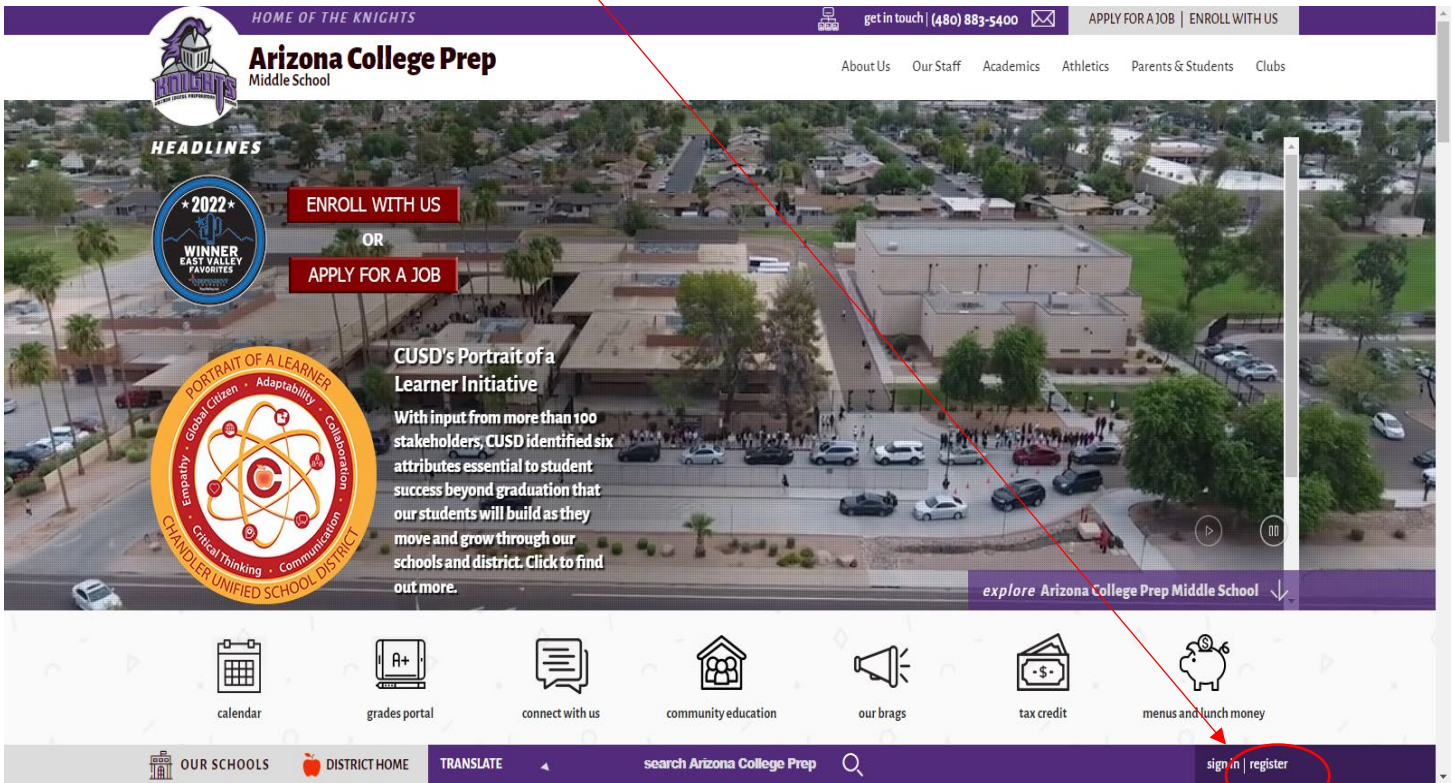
HOME OF THE KNIGHTS

get in touch | (480) 883-5400

APPLY FOR A JOB | ENROLL WITH US

KNIGHTS

Arizona College Prep
Middle School

About Us Our Staff Academics Athletics Parents & Students Clubs

HEADLINES

2022
WINNER
EAST VALLEY
FAVORITES

ENROLL WITH US

OR

APPLY FOR A JOB

PORTRAIT OF A LEARNER
Global Citizen · Adaptability · Collaboration · Communication · Critical Thinking · Empathy
CHANDLER UNIFIED SCHOOL DISTRICT

CUSD's Portrait of a Learner Initiative

With input from more than 100 stakeholders, CUSD identified six attributes essential to student success beyond graduation that our students will build as they move and grow through our schools and district. Click to find out more.

explore Arizona College Prep Middle School

A+

-$-

calendar grades portal connect with us community education our brags tax credit menus and lunch money

OUR SCHOOLS DISTRICT HOME TRANSLATE search Arizona College Prep sign in | register